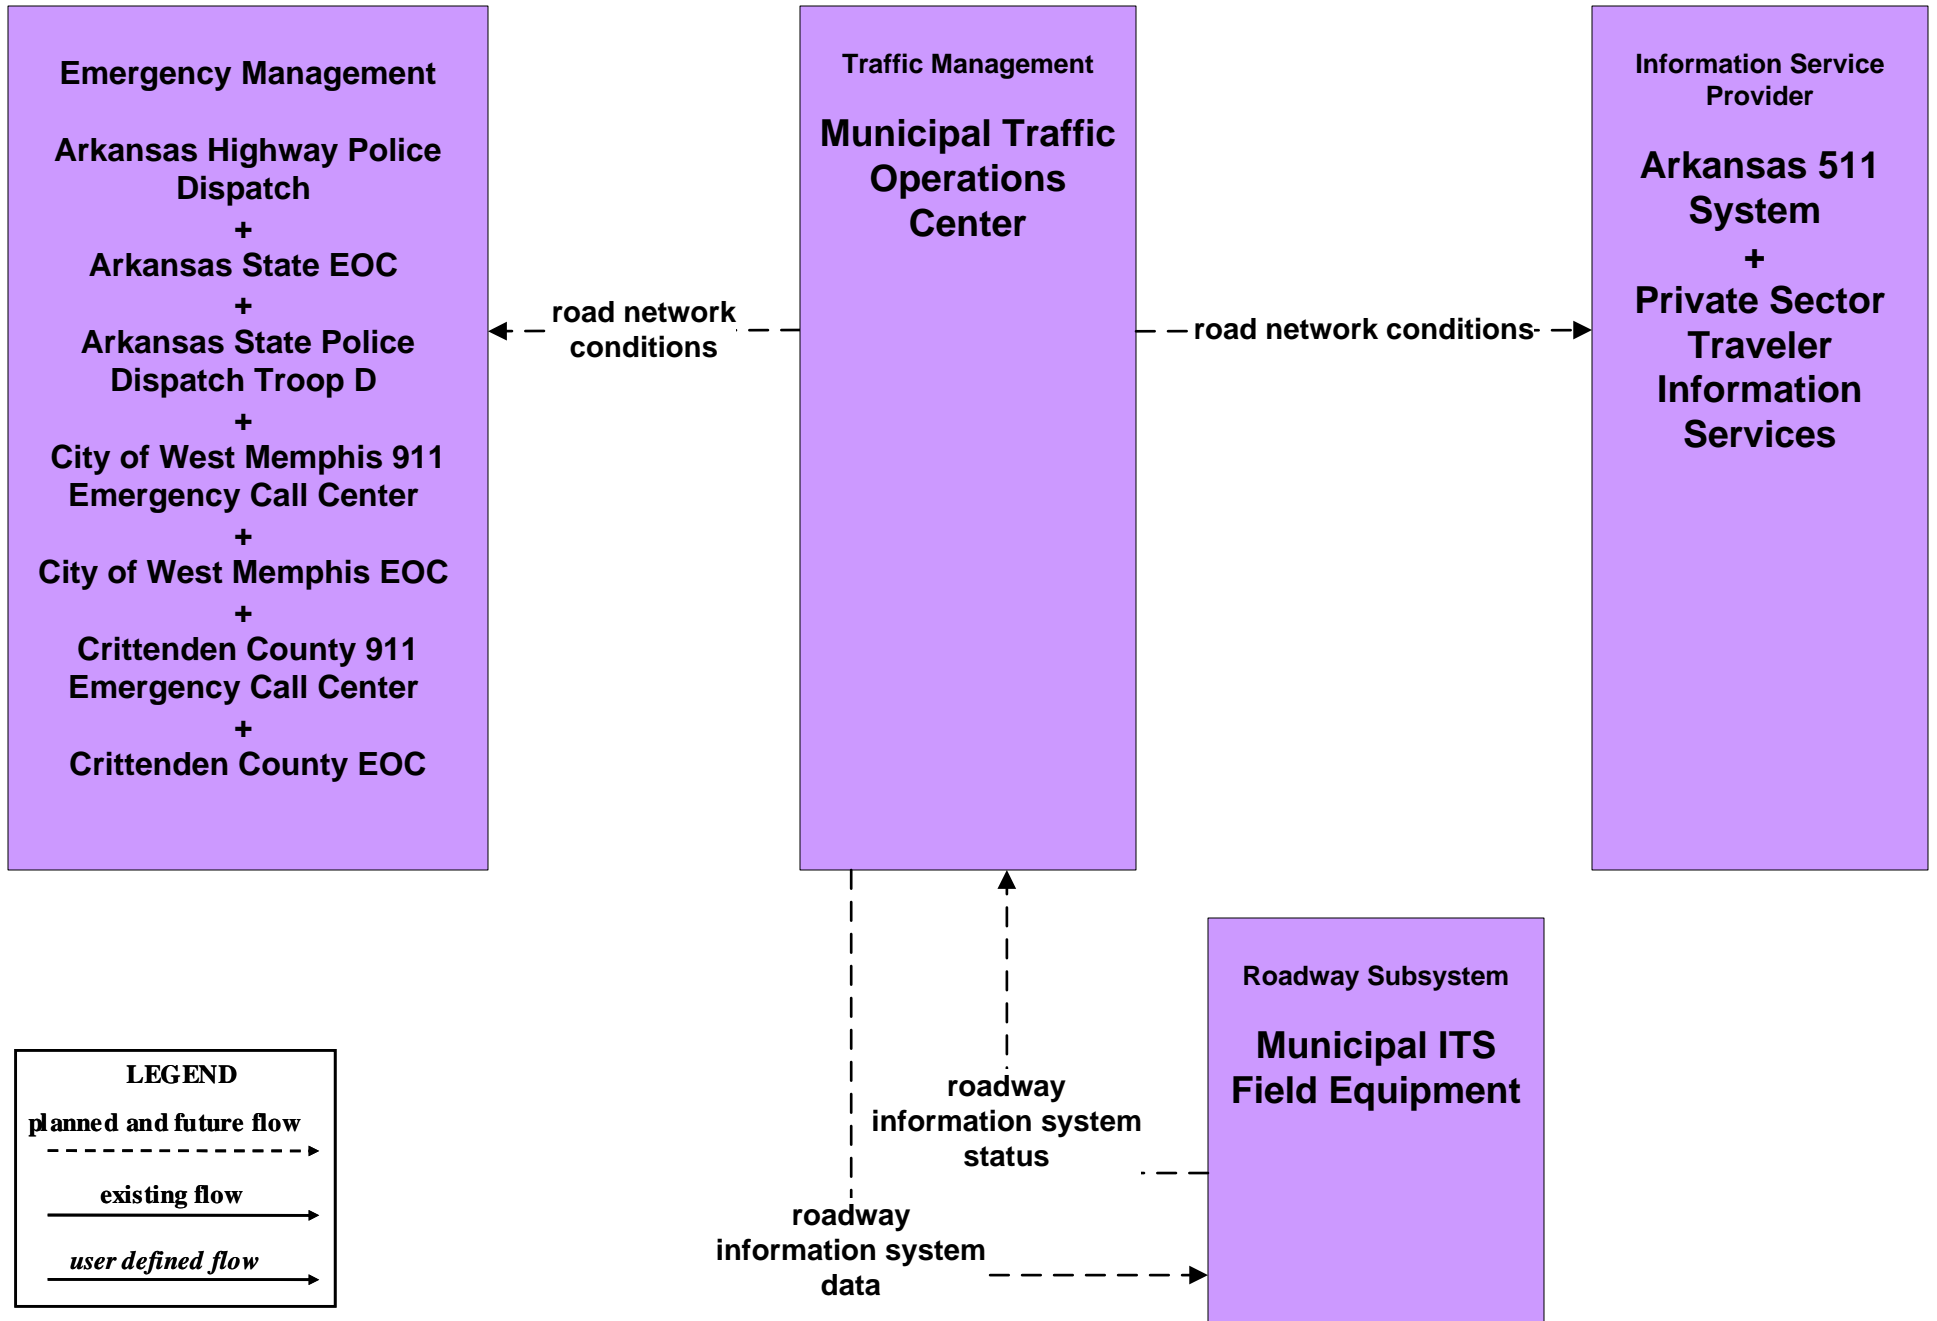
Emergency Management

Arkansas Highway Police Dispatch
+
Arkansas State EOC
+
Arkansas State Police Dispatch Troop D
+
City of West Memphis 911 Emergency Call Center
+
City of West Memphis EOC
+
Crittenden County 911 Emergency Call Center
+
Crittenden County EOC

road network conditions

Traffic Management

Municipal Traffic Operations Center

road network conditions

Information Service Provider

Arkansas 511 System
+
Private Sector Traveler Information Services

roadway information system status

roadway information system data

Roadway Subsystem

Municipal ITS Field Equipment

LEGEND
planned and future flow
existing flow
user defined flow